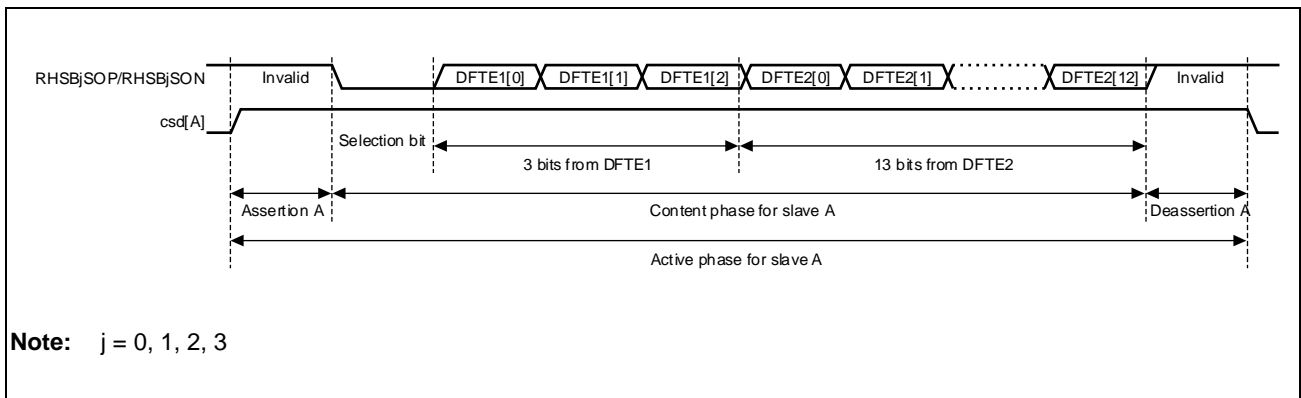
RHSBjSOP/RHSBjSON
Invalid
DFTE1[0]
DFTE1[1]
DFTE1[2]
DFTE2[0]
DFTE2[1]
DFTE2[12]
Invalid
csd[A]
Selection bit
3 bits from DFTE1
13 bits from DFTE2
Assertion A
Content phase for slave A
Deassertion A
Active phase for slave A

**Note:** j = 0, 1, 2, 3